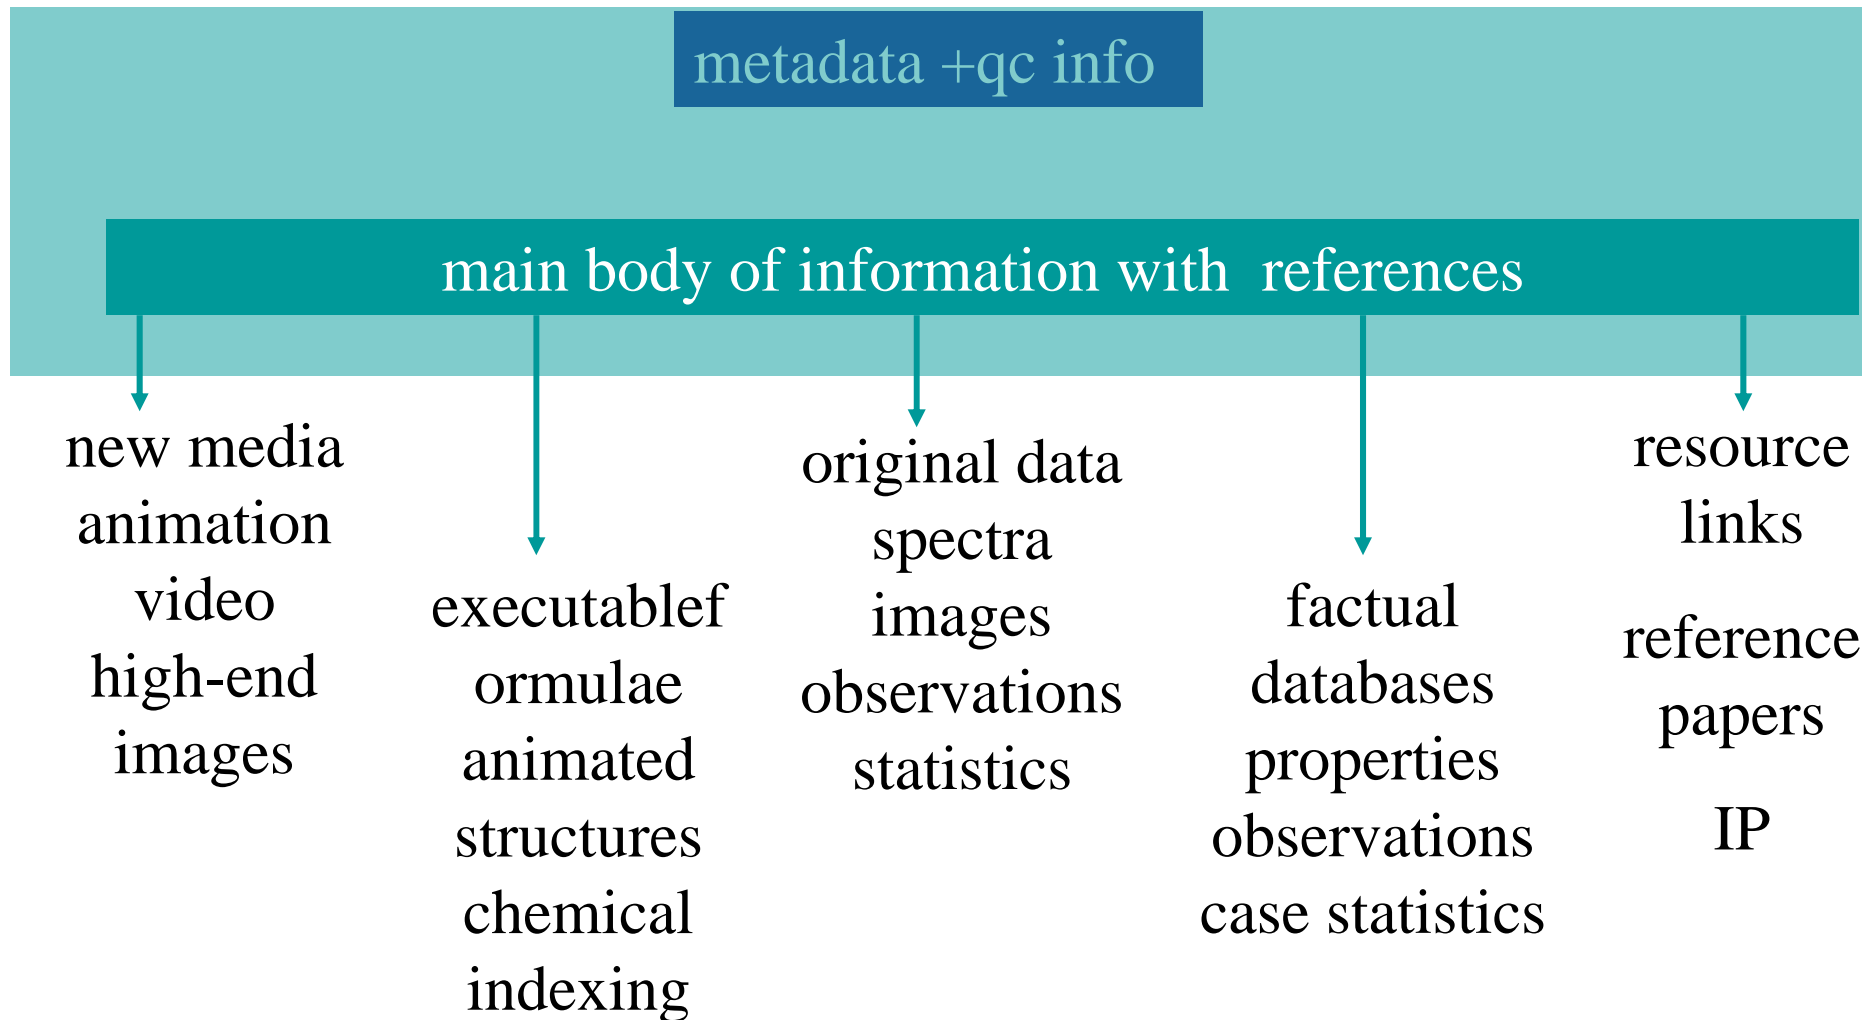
metadata +qc info

main body of information with references

new media
animation
video
high-end
images

executablef
ormulae
animated
structures
chemical
indexing

original data
spectra
images
observations
statistics

factual
databases
properties
observations
case statistics

resource
links

reference
papers

IP